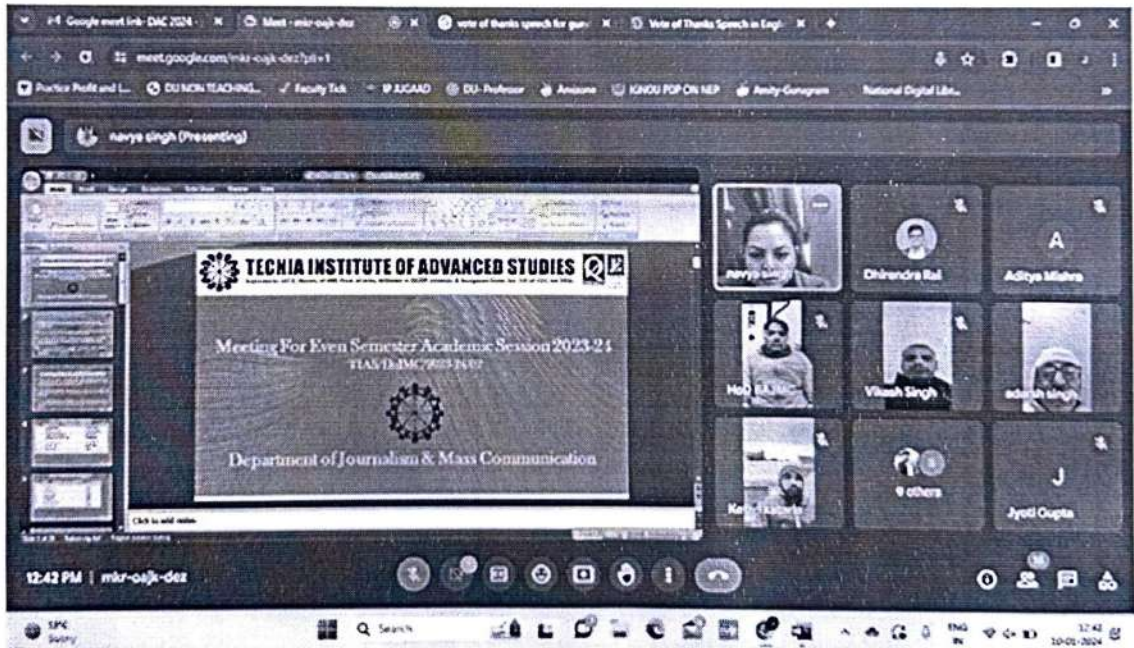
Google meet link- DAC 2024 - | Meet - mkr-oajk-dez | vote of thanks speech for gu | Vote of Thanks Speech in Engl

meet.google.com/mkr-oajk-dez?pli=1

Practice Profit and L... | DU NON TEACHING... | Faculty Tick | IPJUGAAD | DU- Professor | Amazone | IGNOU PDP ON NEP | Amity-Gurugram | National Digital Libr...

navya singh (Presenting)

TECHNIA INSTITUTE OF ADVANCED STUDIES

Meeting For Even Semester Academic Session 2023-24

TIAS/DoJMC/2023-24/07

Department of Journalism & Mass Communication

Click to add notes

navya singh

Dhirendra Rai

A

Aditya Mishra

HoD BAJMC

Vikash Singh

adarsh singh

Ke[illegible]

9 others

J

Jyoti Gupta

12:42 PM | mkr-oajk-dez

Search

ENG IN

12:42 10-01-2024